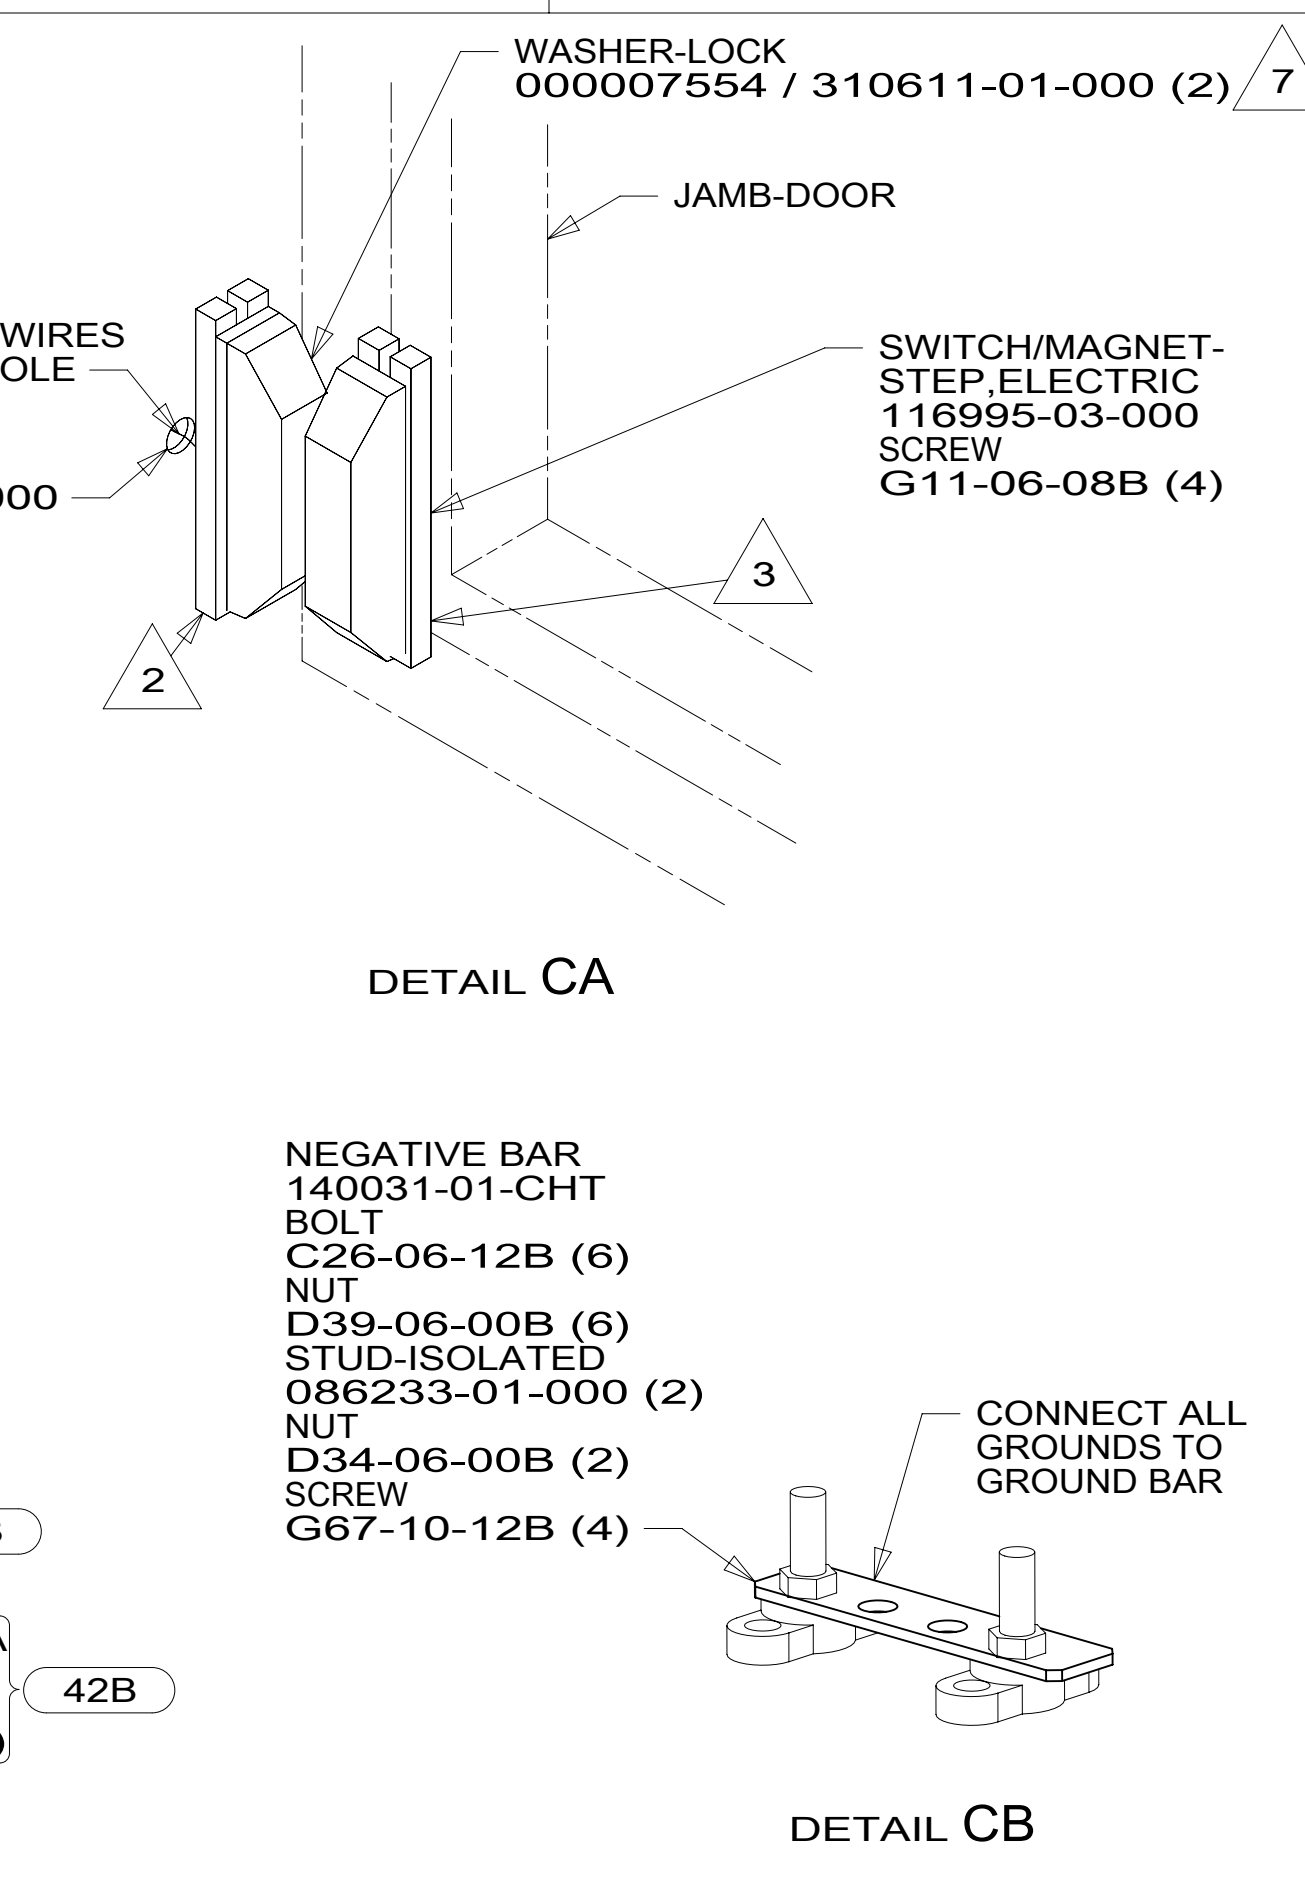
WASHER-LOCK
000007554 / 310611-01-000 (2)

7

JAMB-DOOR

WIRES
OLE

000

SWITCH/MAGNET-
STEP,ELECTRIC
116995-03-000
SCREW
G11-06-08B (4)

3

2

DETAIL CA

NEGATIVE BAR
140031-01-CHT
BOLT
C26-06-12B (6)
NUT
D39-06-00B (6)
STUD-ISOLATED
086233-01-000 (2)
NUT
D34-06-00B (2)
SCREW
G67-10-12B (4)

CONNECT ALL
GROUNDS TO
GROUND BAR

42B

DETAIL CB